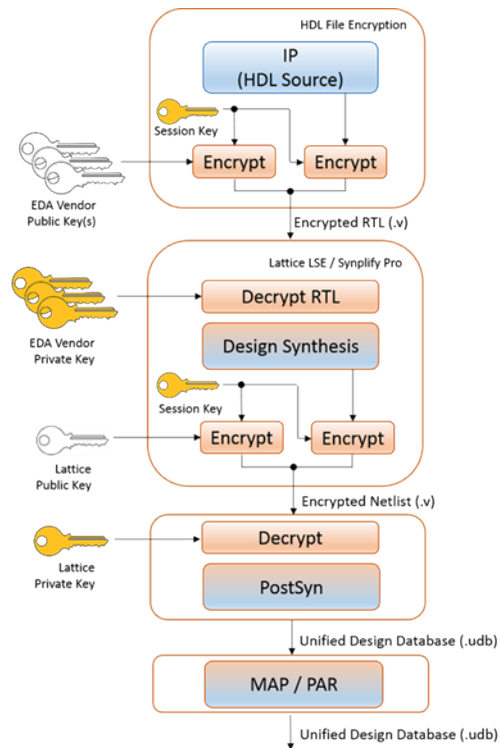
HDL File Encryption

IP
(HDL Source)

Session Key

Encrypt

Encrypt

EDA Vendor
Public Key(s)

Encrypted RTL (.v)

Lattice LSE / Synplify Pro

Decrypt RTL

EDA Vendor
Private Key

Design Synthesis

Session Key

Encrypt

Encrypt

Lattice
Public Key

Encrypted Netlist (.v)

Decrypt

Lattice
Private Key

PostSyn

Unified Design Database (.udb)

MAP / PAR

Unified Design Database (.udb)